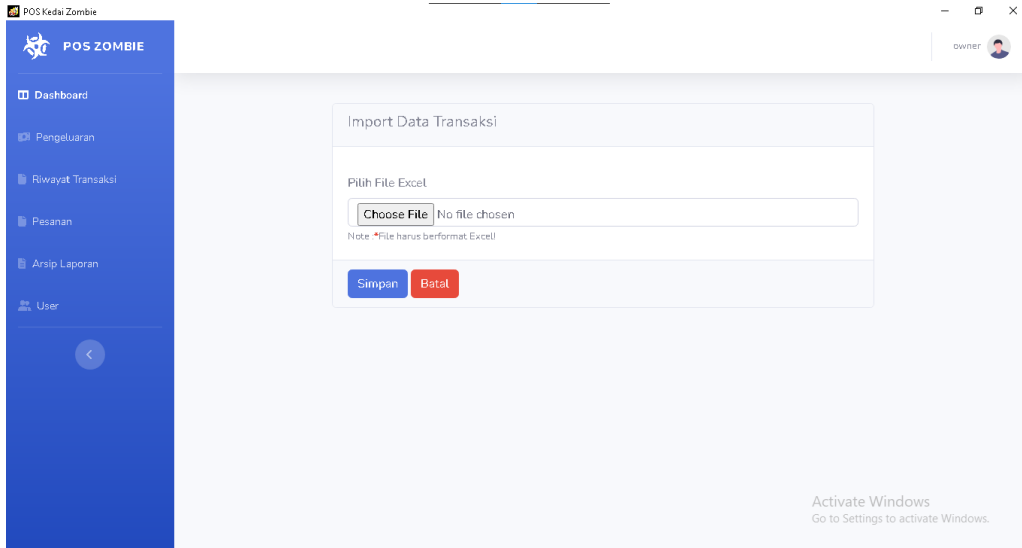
POS Kedai Zombie

POS ZOMBIE

Dashboard

Pengeluaran

Riwayat Transaksi

Pesanan

Arsip Laporan

User

owner

Import Data Transaksi

Pilih File Excel

Choose File No file chosen

Note :*File harus berformat Excel!

Simpan Batal

Activate Windows
Go to Settings to activate Windows.